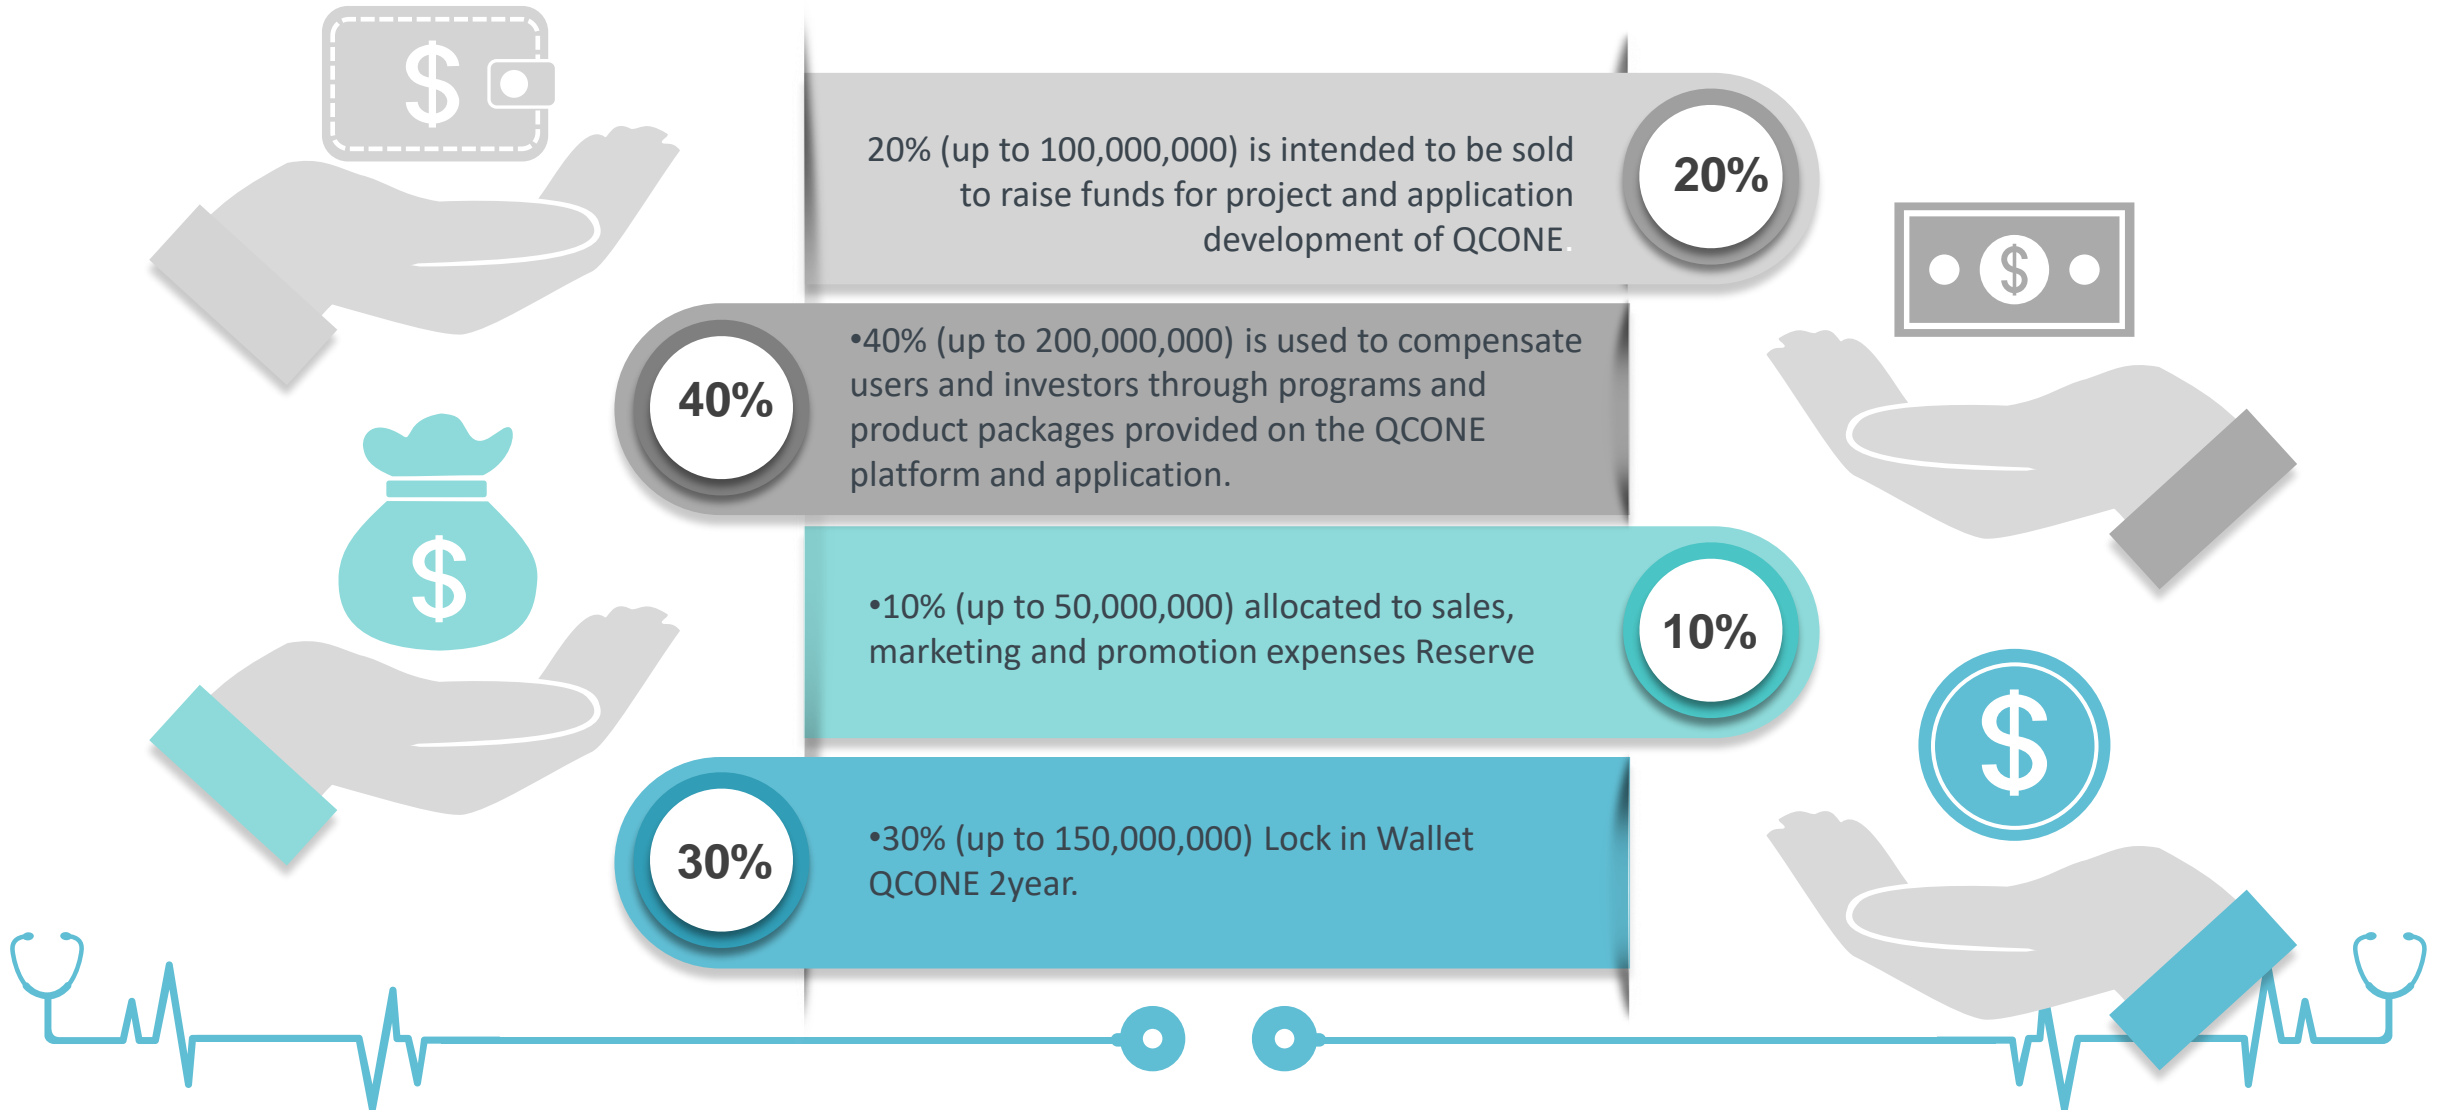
$

20% (up to 100,000,000) is intended to be sold to raise funds for project and application development of QCONE.

20%

$

40%

•40% (up to 200,000,000) is used to compensate users and investors through programs and product packages provided on the QCONE platform and application.

$

•10% (up to 50,000,000) allocated to sales, marketing and promotion expenses Reserve

10%

$

30%

•30% (up to 150,000,000) Lock in Wallet QCONE 2year.